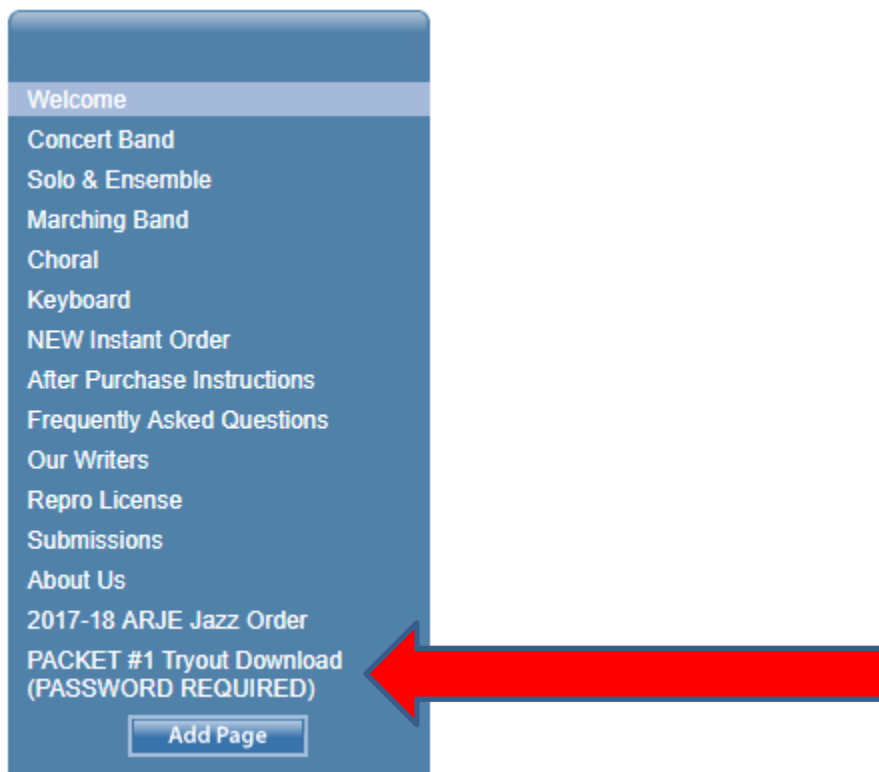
Welcome
Concert Band
Solo & Ensemble
Marching Band
Choral
Keyboard
NEW Instant Order
After Purchase Instructions
Frequently Asked Questions
Our Writers
Repro License
Submissions
About Us
2017-18 ARJE Jazz Order
PACKET #1 Tryout Download (PASSWORD REQUIRED)
Add Page